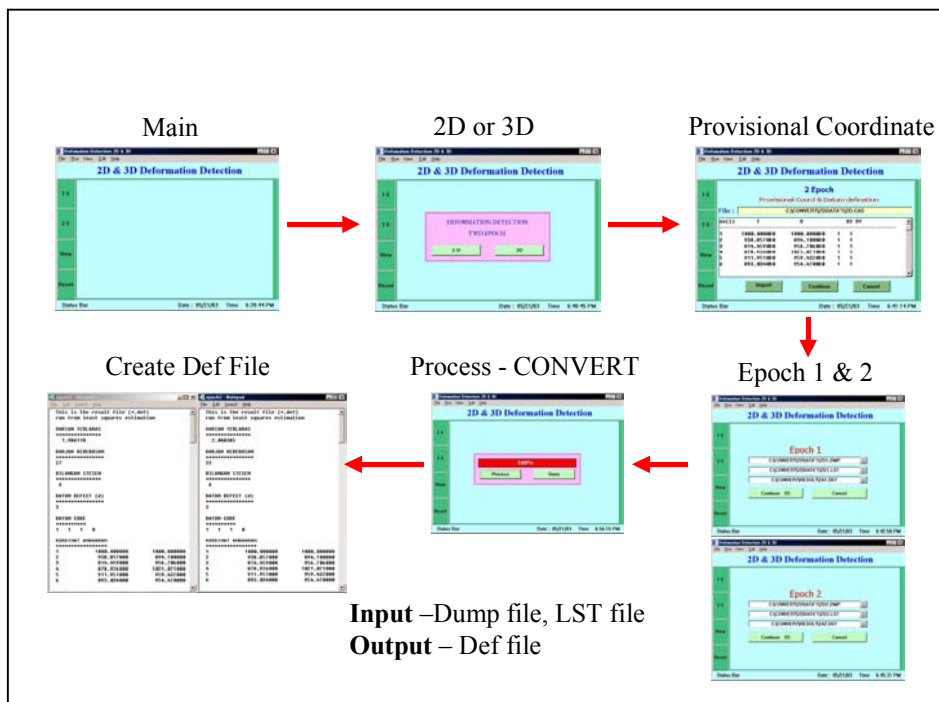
Main

2D & 3D Deformation Detection

2D or 3D

2D & 3D Deformation Detection

DEFORMATION DETECTION

TWO EPOCH

2 D

3D

Provisional Coordinate

2D & 3D Deformation Detection

2 Epoch

Provisional Coord & Datum definition

Import

Continue

Cancel

Create Def File

Process - CONVERT

2D & 3D Deformation Detection

100%

Process

Done

Epoch 1 & 2

2D & 3D Deformation Detection

Epoch 1

Continue 2D

Cancel

2D & 3D Deformation Detection

Epoch 2

Continue 2D

Cancel

Input –Dump file, LST file
Output – Def file